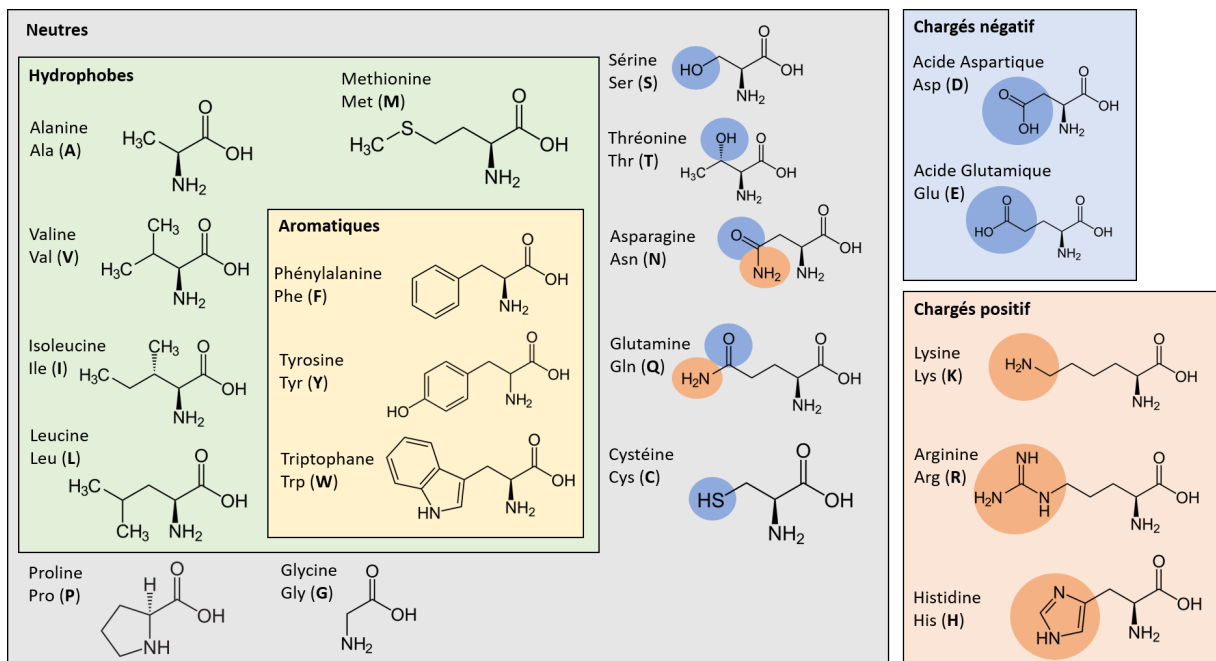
Neutres

Hydrophobes

Alanine
Ala (**A**)
$H_3C$ O OH $NH_2$

Valine
Val (**V**)
$CH_3$ $H_3C$ O OH $NH_2$

Isoleucine
Ile (**I**)
$CH_3$ $H_3C$ O OH $NH_2$

Leucine
Leu (**L**)
$H_3C$ $CH_3$ O OH $NH_2$

Methionine
Met (**M**)
$H_3C$ S O OH $NH_2$

Aromatiques

Phénylalanine
Phe (**F**)
O OH $NH_2$

Tyrosine
Tyr (**Y**)
HO O OH $NH_2$

Triptophane
Trp (**W**)
HN O OH $NH_2$

Proline
Pro (**P**)
H O OH NH

Glycine
Gly (**G**)
O OH $NH_2$

Sérine
Ser (**S**)
HO O OH $NH_2$

Thréonine
Thr (**T**)
OH $H_3C$ O OH $NH_2$

Asparagine
Asn (**N**)
O $NH_2$ O OH $NH_2$

Glutamine
Gln (**Q**)
O $H_2N$ O OH $NH_2$

Cystéine
Cys (**C**)
HS O OH $NH_2$

Chargés négatif

Acide Aspartique
Asp (**D**)
O OH O OH $NH_2$

Acide Glutamique
Glu (**E**)
O HO O OH $NH_2$

Chargés positif

Lysine
Lys (**K**)
$H_2N$ O OH $NH_2$

Arginine
Arg (**R**)
NH $H_2N$ N H O OH $NH_2$

Histidine
His (**H**)
N HN O OH $NH_2$